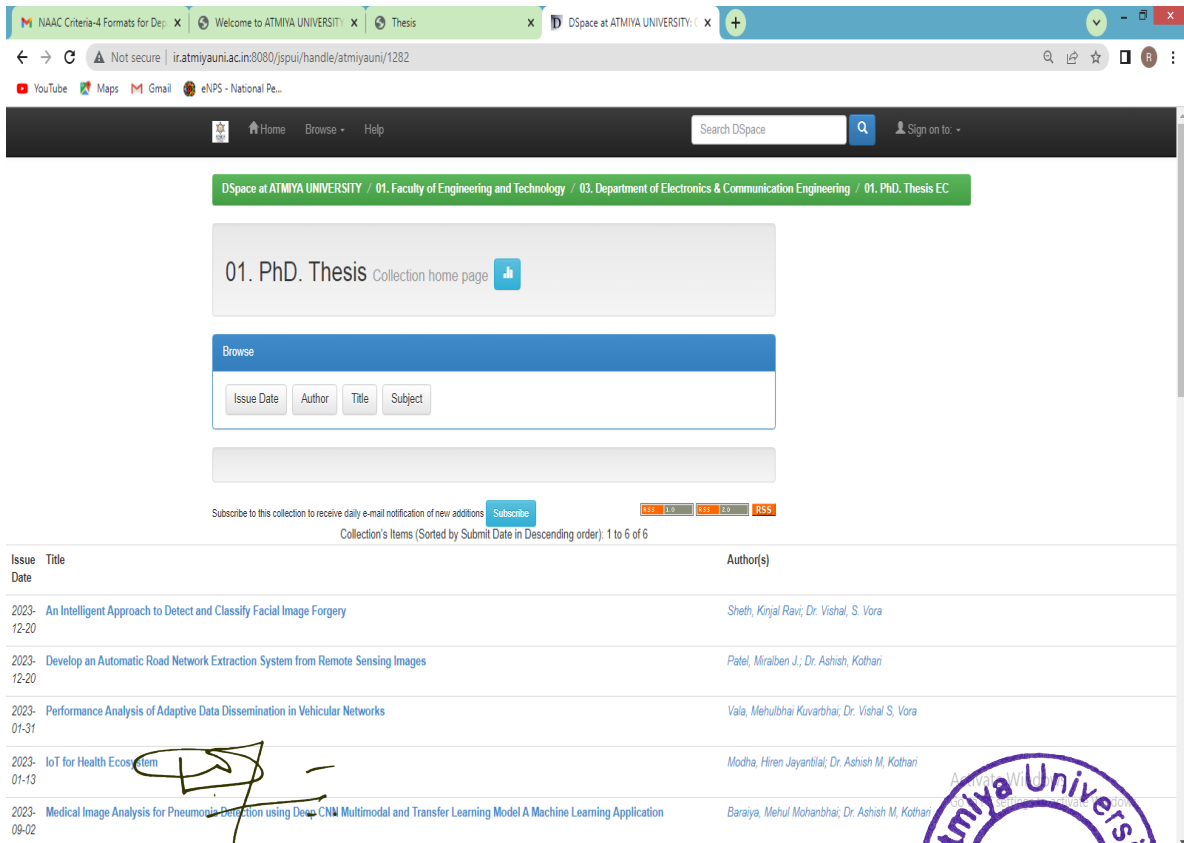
NAAC Criteria-4 Formats for Dep ×
Welcome to ATMIYA UNIVERSITY ×
Thesis ×
DSpace at ATMIYA UNIVERSITY: ×
+

Not secure | ir.atmiyauni.ac.in:8080/jspui/handle/atmiyauni/1282

YouTube Maps Gmail eNPS - National Pe...

Home Browse Help Search DSpace Sign on to:

DSpace at ATMIYA UNIVERSITY / 01. Faculty of Engineering and Technology / 03. Department of Electronics & Communication Engineering / 01. PhD. Thesis EC

01. PhD. Thesis Collection home page

Browse

Issue Date Author Title Subject

Subscribe to this collection to receive daily e-mail notification of new additions Subscribe

RSS 1.0 RSS 2.0 RSS

Collection's Items (Sorted by Submit Date in Descending order): 1 to 6 of 6

| Issue Date | Title | Author(s) |
|---|---|---|
| 2023-12-20 | An Intelligent Approach to Detect and Classify Facial Image Forgery | Sheth, Kinjal Ravi; Dr. Vishal, S. Vora |
| 2023-12-20 | Develop an Automatic Road Network Extraction System from Remote Sensing Images | Patel, Miralben J.; Dr. Ashish, Kothari |
| 2023-01-31 | Performance Analysis of Adaptive Data Dissemination in Vehicular Networks | Vala, Mehulbhai Kuvarbhai; Dr. Vishal S, Vora |
| 2023-01-13 | IoT for Health Ecosystem | Modha, Hiren Jayantilal; Dr. Ashish M, Kothari |
| 2023-09-02 | Medical Image Analysis for Pneumonia Detection using Deep CNN Multimodal and Transfer Learning Model A Machine Learning Application | Baraiya, Mehul Mohanbhai; Dr. Ashish M, Kothari |

Activate Windows
Go to Settings to activate Windows.

Atmiya Univers